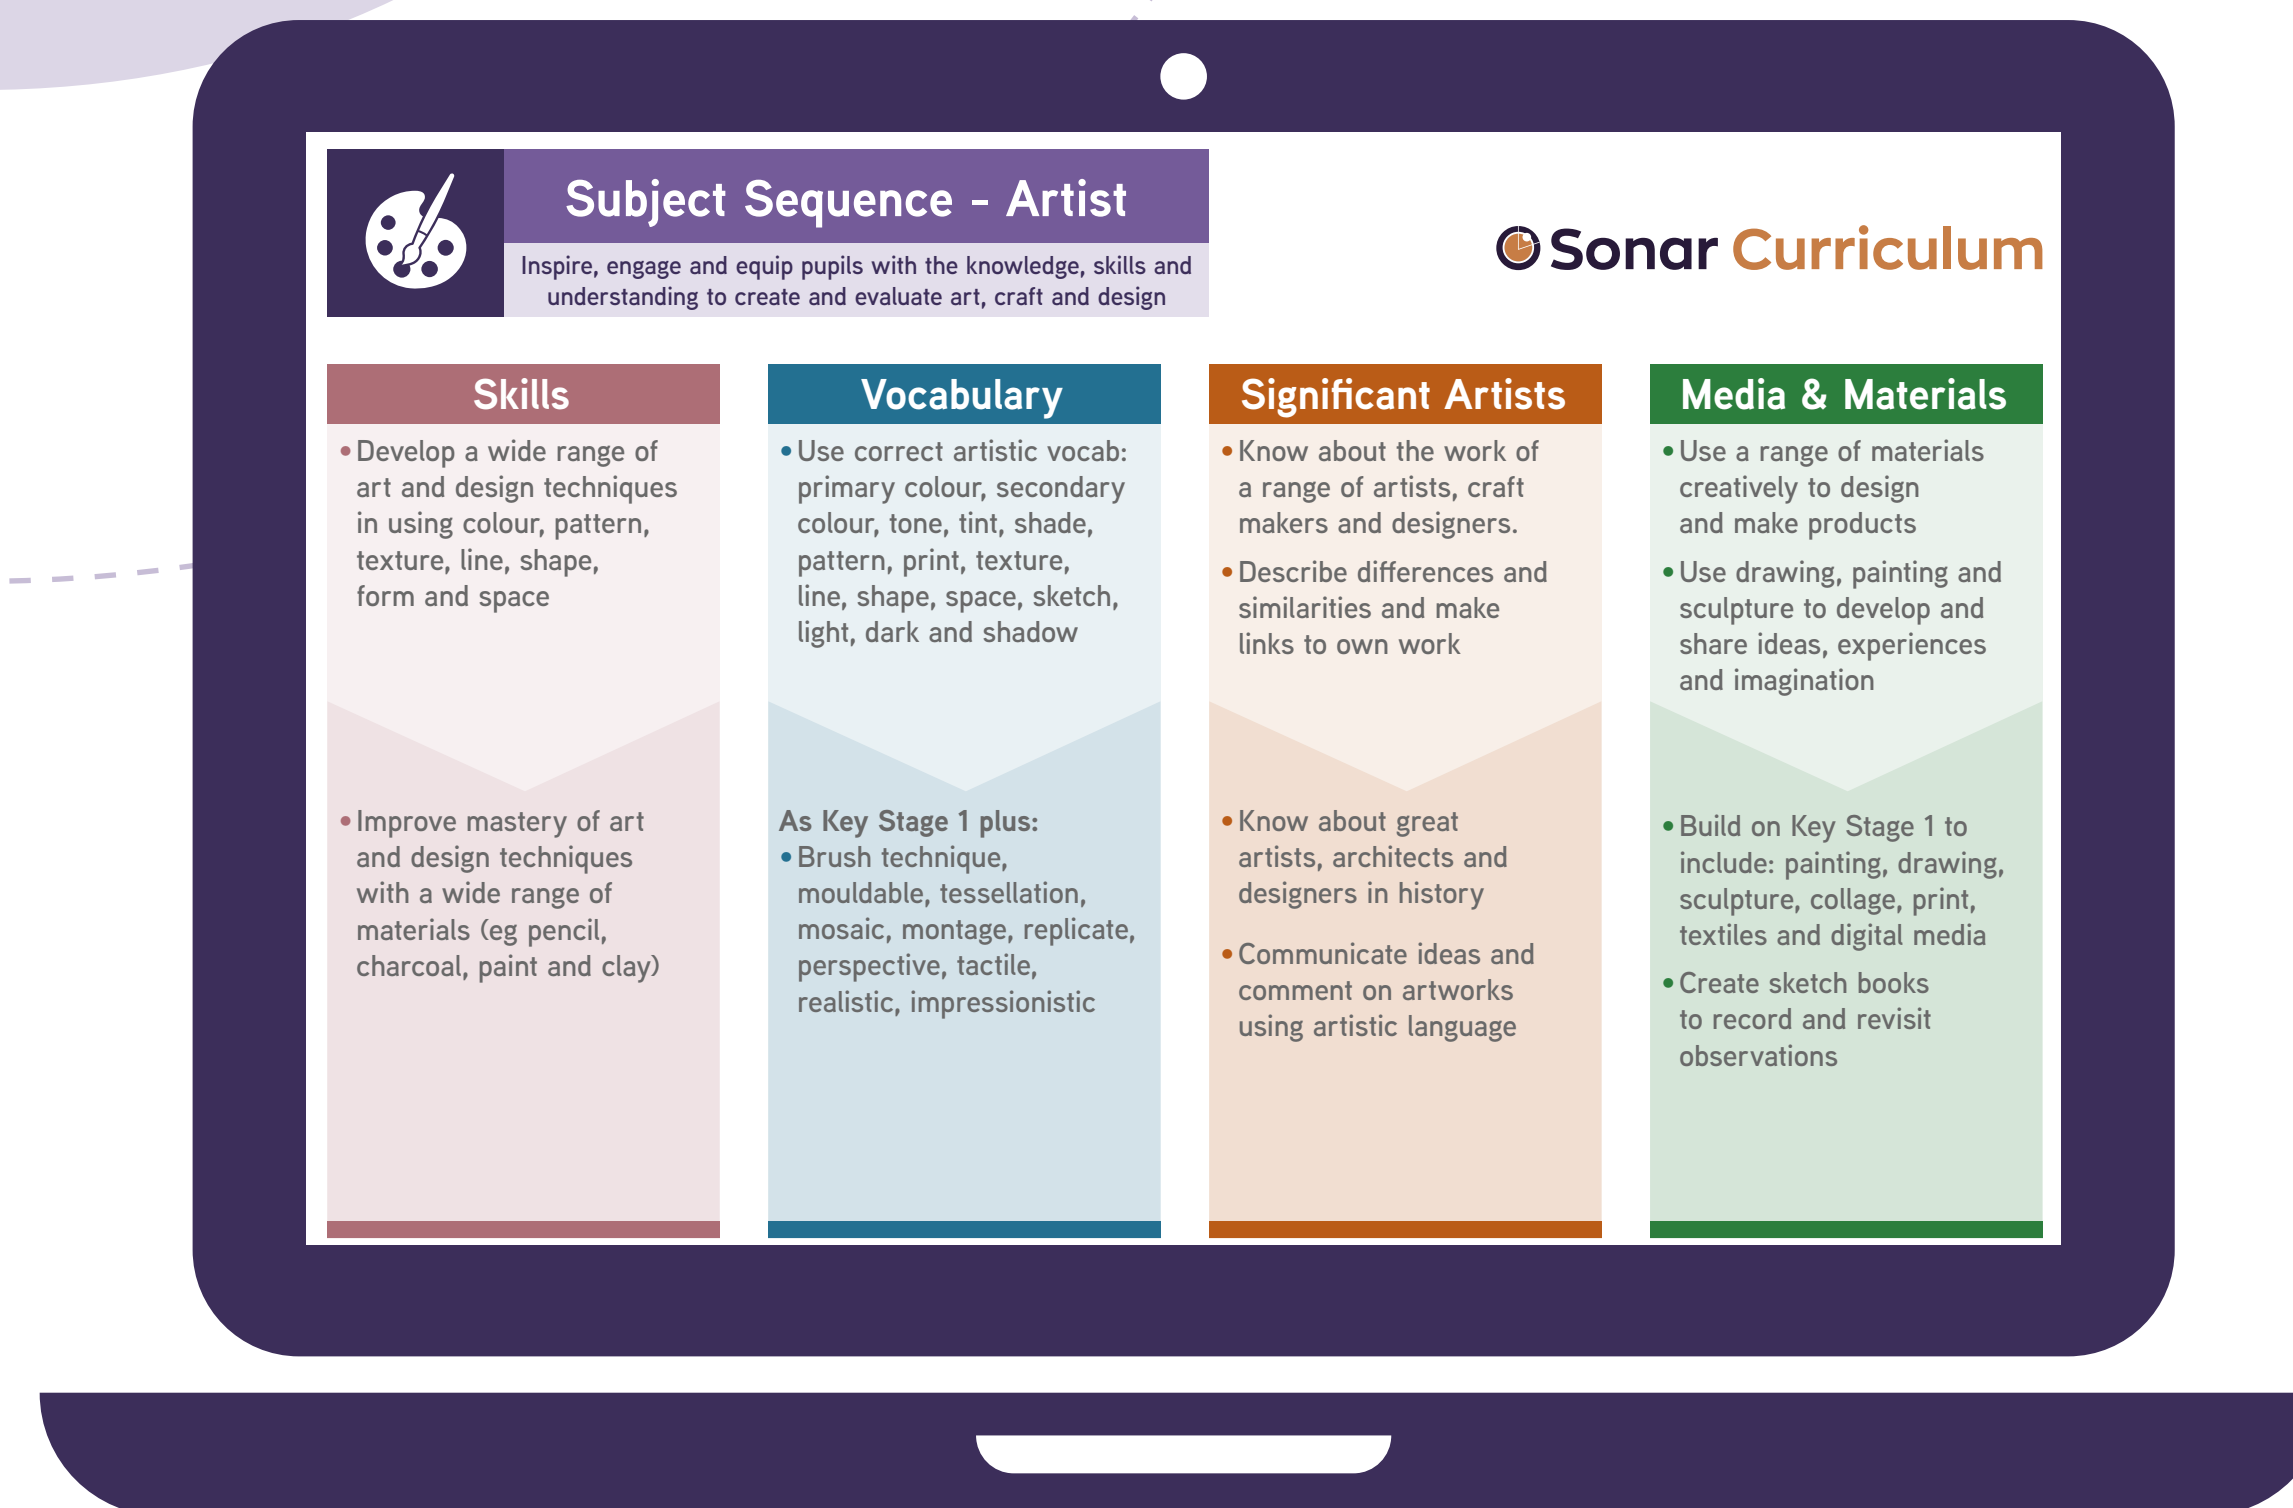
Subject Sequence - Artist

Inspire, engage and equip pupils with the knowledge, skills and understanding to create and evaluate art, craft and design

Sonar Curriculum

Skills

• Develop a wide range of art and design techniques in using colour, pattern, texture, line, shape, form and space

• Improve mastery of art and design techniques with a wide range of materials (eg pencil, charcoal, paint and clay)

Vocabulary

• Use correct artistic vocab: primary colour, secondary colour, tone, tint, shade, pattern, print, texture, line, shape, space, sketch, light, dark and shadow

As Key Stage 1 plus:
• Brush technique, mouldable, tessellation, mosaic, montage, replicate, perspective, tactile, realistic, impressionistic

Significant Artists

• Know about the work of a range of artists, craft makers and designers.

• Describe differences and similarities and make links to own work

• Know about great artists, architects and designers in history

• Communicate ideas and comment on artworks using artistic language

Media & Materials

• Use a range of materials creatively to design and make products

• Use drawing, painting and sculpture to develop and share ideas, experiences and imagination

• Build on Key Stage 1 to include: painting, drawing, sculpture, collage, print, textiles and digital media

• Create sketch books to record and revisit observations